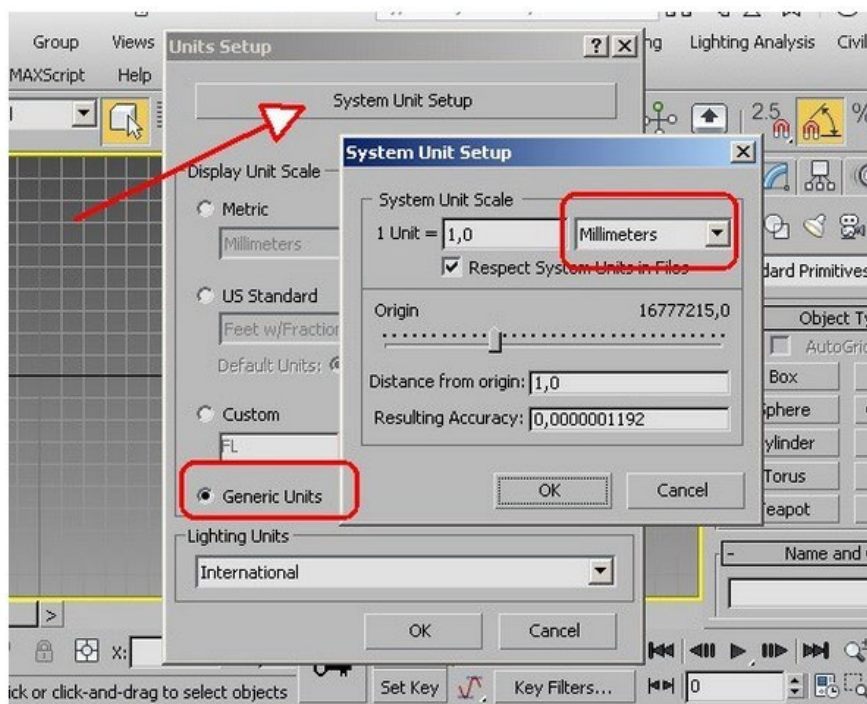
Group Views Units Setup ? X ng Lighting Analysis Civil
MAXScript Help

System Unit Setup

2.5 %

Display Unit Scale

System Unit Setup X

Metric

Millimeters

US Standard

Feet w/Fraction

Default Units:

Custom

FL

Generic Units

System Unit Scale

1 Unit = 1,0 Millimeters

Respect System Units in Files

Origin 16777215,0

Distance from origin: 1,0

Resulting Accuracy: 0,0000001192

OK Cancel

dard Primitives

Object Ty

AutoGrid

Box

Sphere

ylinder

Torus

eapot

Name and C

Lighting Units

International

OK Cancel

>

X:

ick or click-and-drag to select objects

Set Key Key Filters... 0